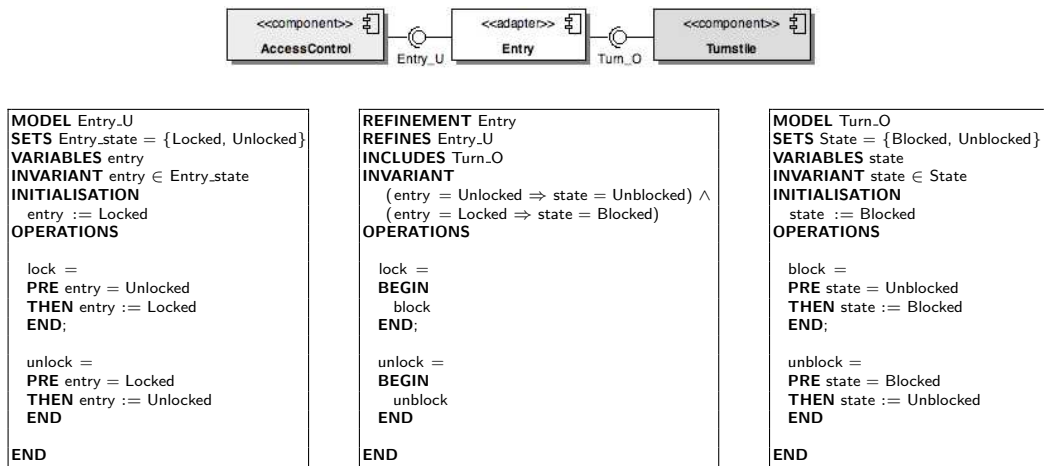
<<component>>
AccessControl

Entry_U

<<adapter>>
Entry

Turn_O

<<component>>
Turnstile

MODEL Entry_U
SETS Entry_state = {Locked, Unlocked}
VARIABLES entry
INVARIANT entry $\in$ Entry_state
INITIALISATION
entry := Locked
OPERATIONS

lock =
PRE entry = Unlocked
THEN entry := Locked
END;

unlock =
PRE entry = Locked
THEN entry := Unlocked
END

END

REFINEMENT Entry
REFINES Entry_U
INCLUDES Turn_O
INVARIANT
(entry = Unlocked $\Rightarrow$ state = Unblocked) $\wedge$
(entry = Locked $\Rightarrow$ state = Blocked)
OPERATIONS

lock =
BEGIN
block
END;

unlock =
BEGIN
unblock
END

END

MODEL Turn_O
SETS State = {Blocked, Unblocked}
VARIABLES state
INVARIANT state $\in$ State
INITIALISATION
state := Blocked
OPERATIONS

block =
PRE state = Unblocked
THEN state := Blocked
END;

unblock =
PRE state = Blocked
THEN state := Unblocked
END

END